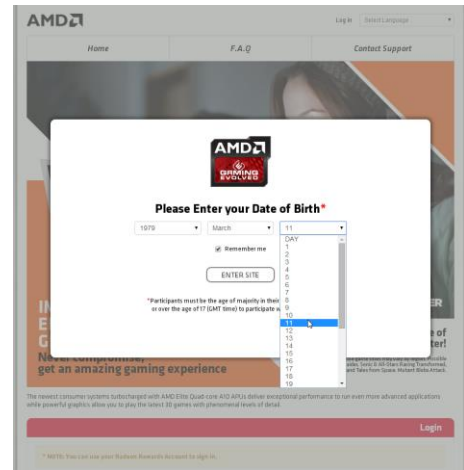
AMD

Log in Select Language

Home
F.A.Q
Contact Support

AMD
GAMING EVOLVED

Please Enter your Date of Birth*

1979
March
11

Remember me

ENTER SITE

*Participants must be the age of majority in their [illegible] or over the age of 17 (GMT time) to participate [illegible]

DAY
1
2
3
4
5
6
7
8
9
10
11
12
13
14
15
16
17
18
19

Never compromise, get an amazing gaming experience

The newest consumer systems turbocharged with AMD Elite Quad-core A10 APUs deliver exceptional performance to run even more advanced applications while powerful graphics allow you to play the latest 3D games with phenomenal levels of detail.

Login

* NOTE: You can use your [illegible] Account to sign in.